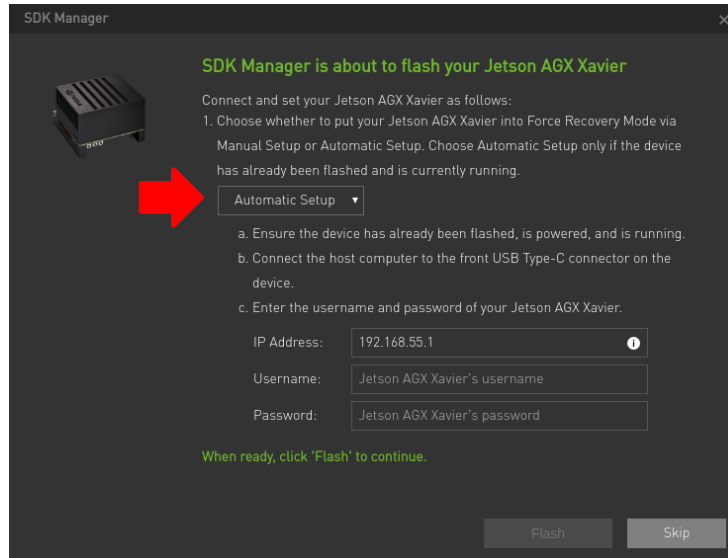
SDK Manager

SDK Manager is about to flash your Jetson AGX Xavier

Connect and set your Jetson AGX Xavier as follows:
1. Choose whether to put your Jetson AGX Xavier into Force Recovery Mode via Manual Setup or Automatic Setup. Choose Automatic Setup only if the device has already been flashed and is currently running.

Automatic Setup ▾

a. Ensure the device has already been flashed, is powered, and is running.
b. Connect the host computer to the front USB Type-C connector on the device.
c. Enter the username and password of your Jetson AGX Xavier.

IP Address: 192.168.55.1
Username: Jetson AGX Xavier's username
Password: Jetson AGX Xavier's password

When ready, click 'Flash' to continue.

Flash
Skip